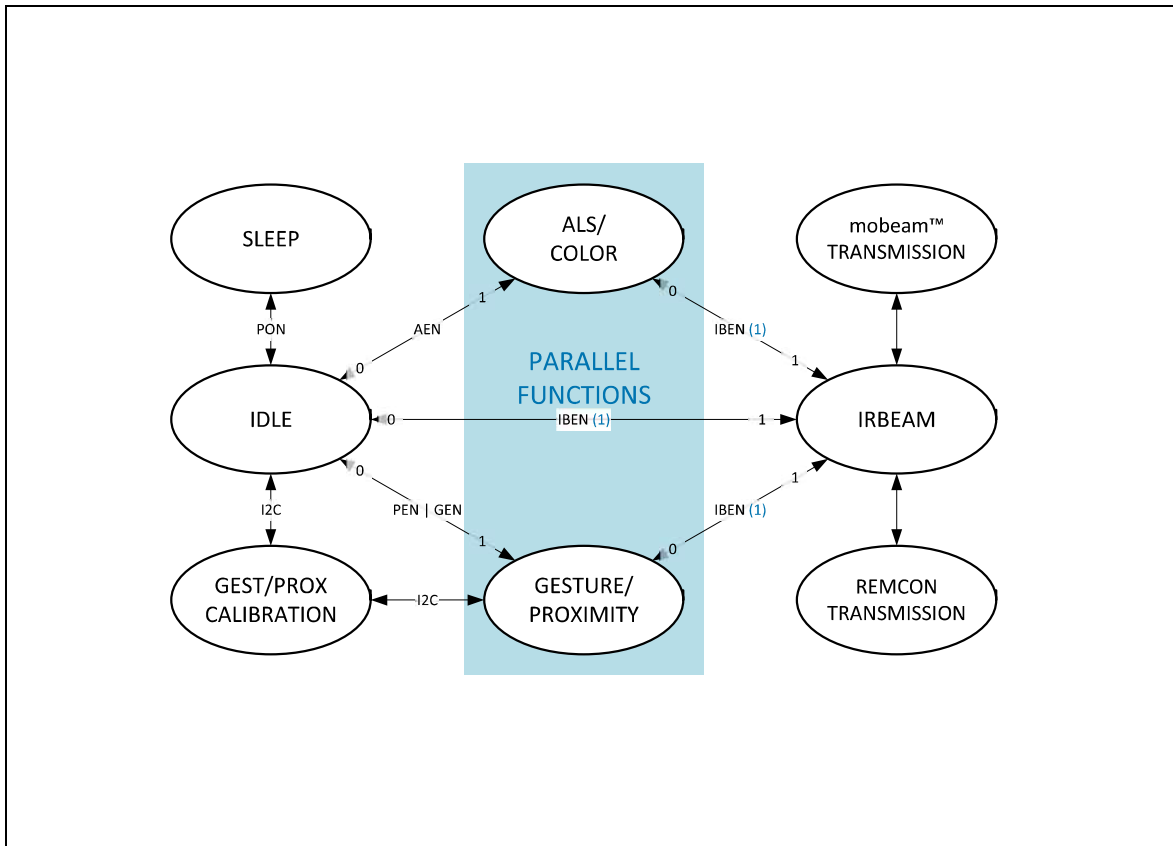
SLEEP

ALS/ COLOR

mobeam™ TRANSMISSION

PON

AEN

1

0

0

IBEN (1)

1

PARALLEL FUNCTIONS

IDLE

0

IBEN (1)

1

IRBEAM

0

PEN | GEN

1

IBEN (1)

1

0

I2C

GEST/PROX CALIBRATION

I2C

GESTURE/ PROXIMITY

REMCON TRANSMISSION